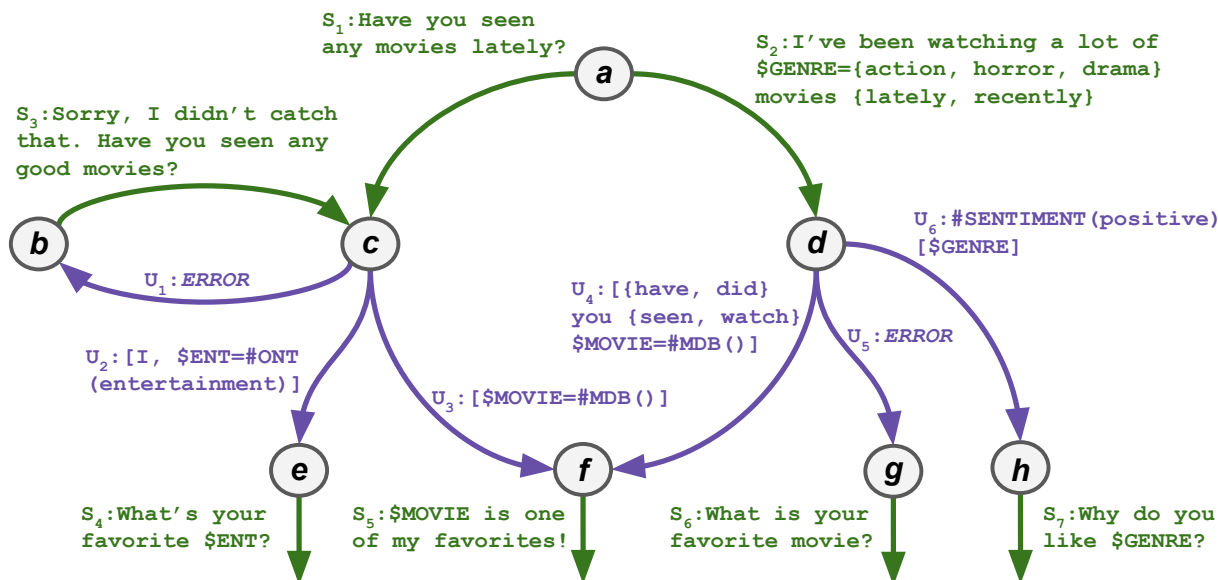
$S_1$:Have you seen any movies lately?

a

$S_2$:I've been watching a lot of $GENRE={action, horror, drama} movies {lately, recently}

$S_3$:Sorry, I didn't catch that. Have you seen any good movies?

b

c

d

$U_1$:*ERROR*

$U_6$:#SENTIMENT(positive) [$GENRE]

$U_4$:[{have, did} you {seen, watch} $MOVIE=#MDB()]

$U_5$:*ERROR*

$U_2$:[I, $ENT=#ONT (entertainment)]

$U_3$:[$MOVIE=#MDB()]

e

f

g

h

$S_4$:What's your favorite $ENT?

$S_5$:$MOVIE is one of my favorites!

$S_6$:What is your favorite movie?

$S_7$:Why do you like $GENRE?